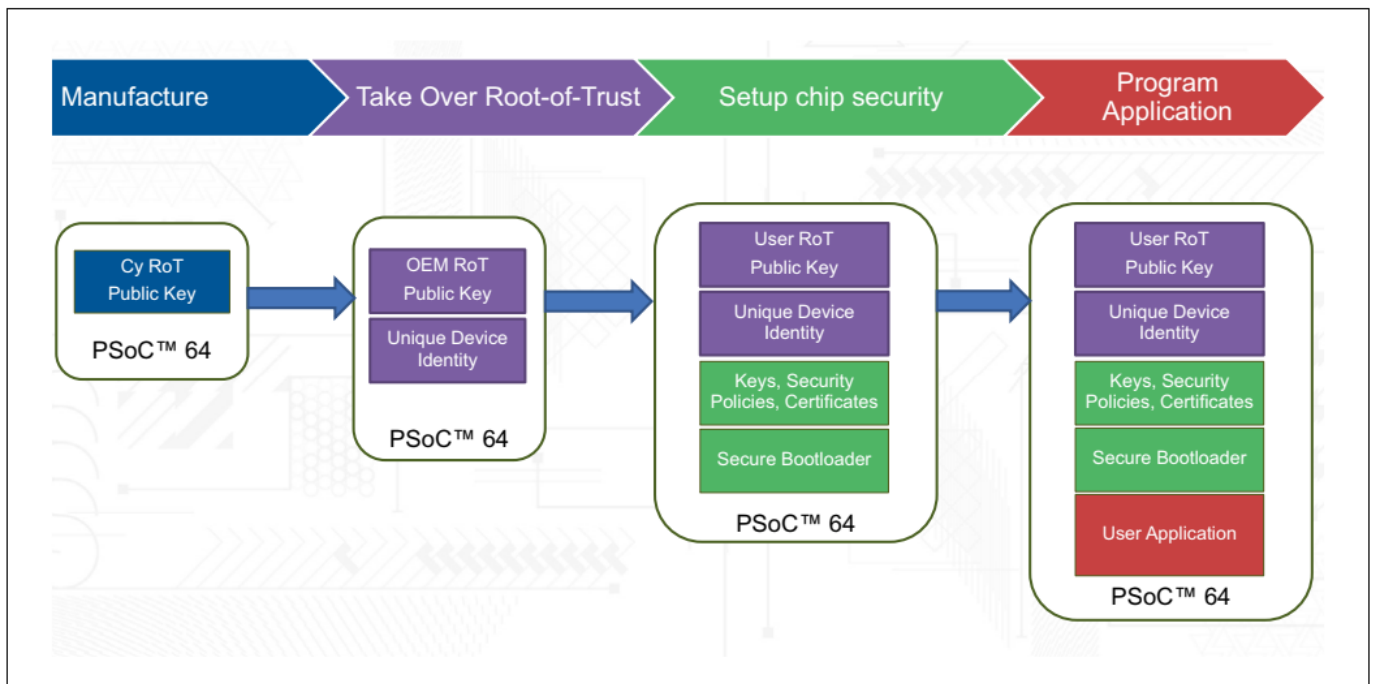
Manufacture

Take Over Root-of-Trust

Setup chip security

Program Application

Cy RoT Public Key

PSoC™ 64

OEM RoT Public Key

Unique Device Identity

PSoC™ 64

User RoT Public Key

Unique Device Identity

Keys, Security Policies, Certificates

Secure Bootloader

PSoC™ 64

User RoT Public Key

Unique Device Identity

Keys, Security Policies, Certificates

Secure Bootloader

User Application

PSoC™ 64